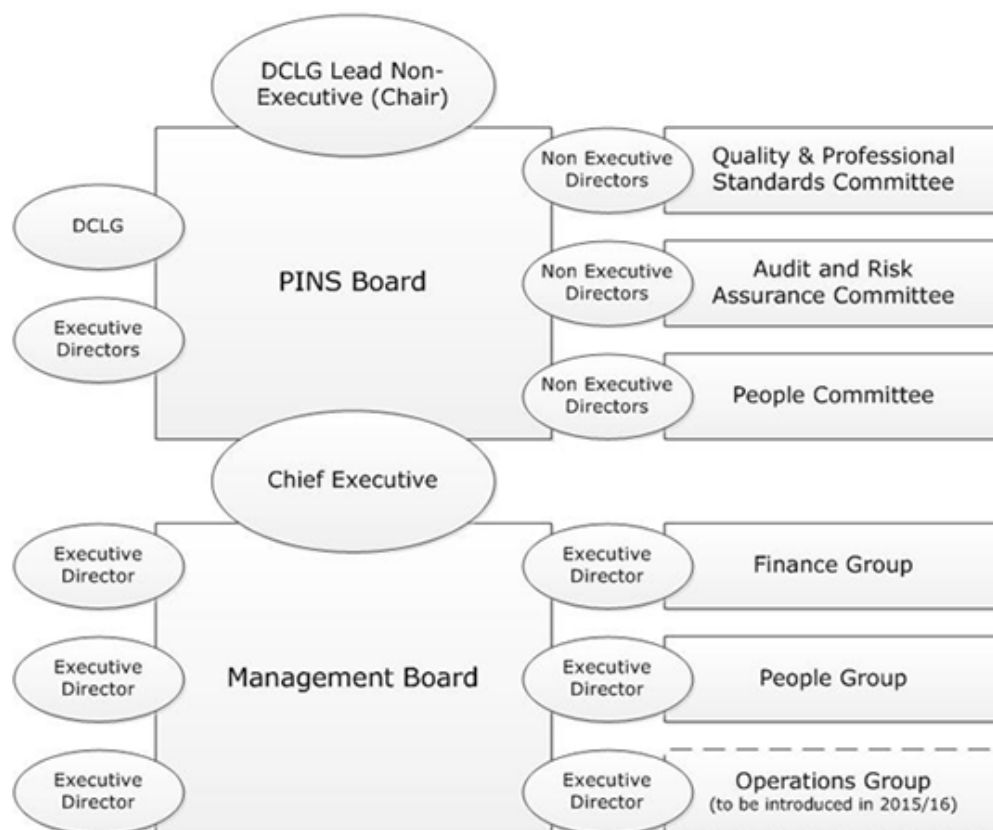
DCLG Lead Non-Executive (Chair)

DCLG

Executive Directors

PINS Board

Non Executive Directors

Quality & Professional Standards Committee

Non Executive Directors

Audit and Risk Assurance Committee

Non Executive Directors

People Committee

Chief Executive

Executive Director

Executive Director

Executive Director

Management Board

Executive Director

Finance Group

Executive Director

People Group

Executive Director

Operations Group (to be introduced in 2015/16)